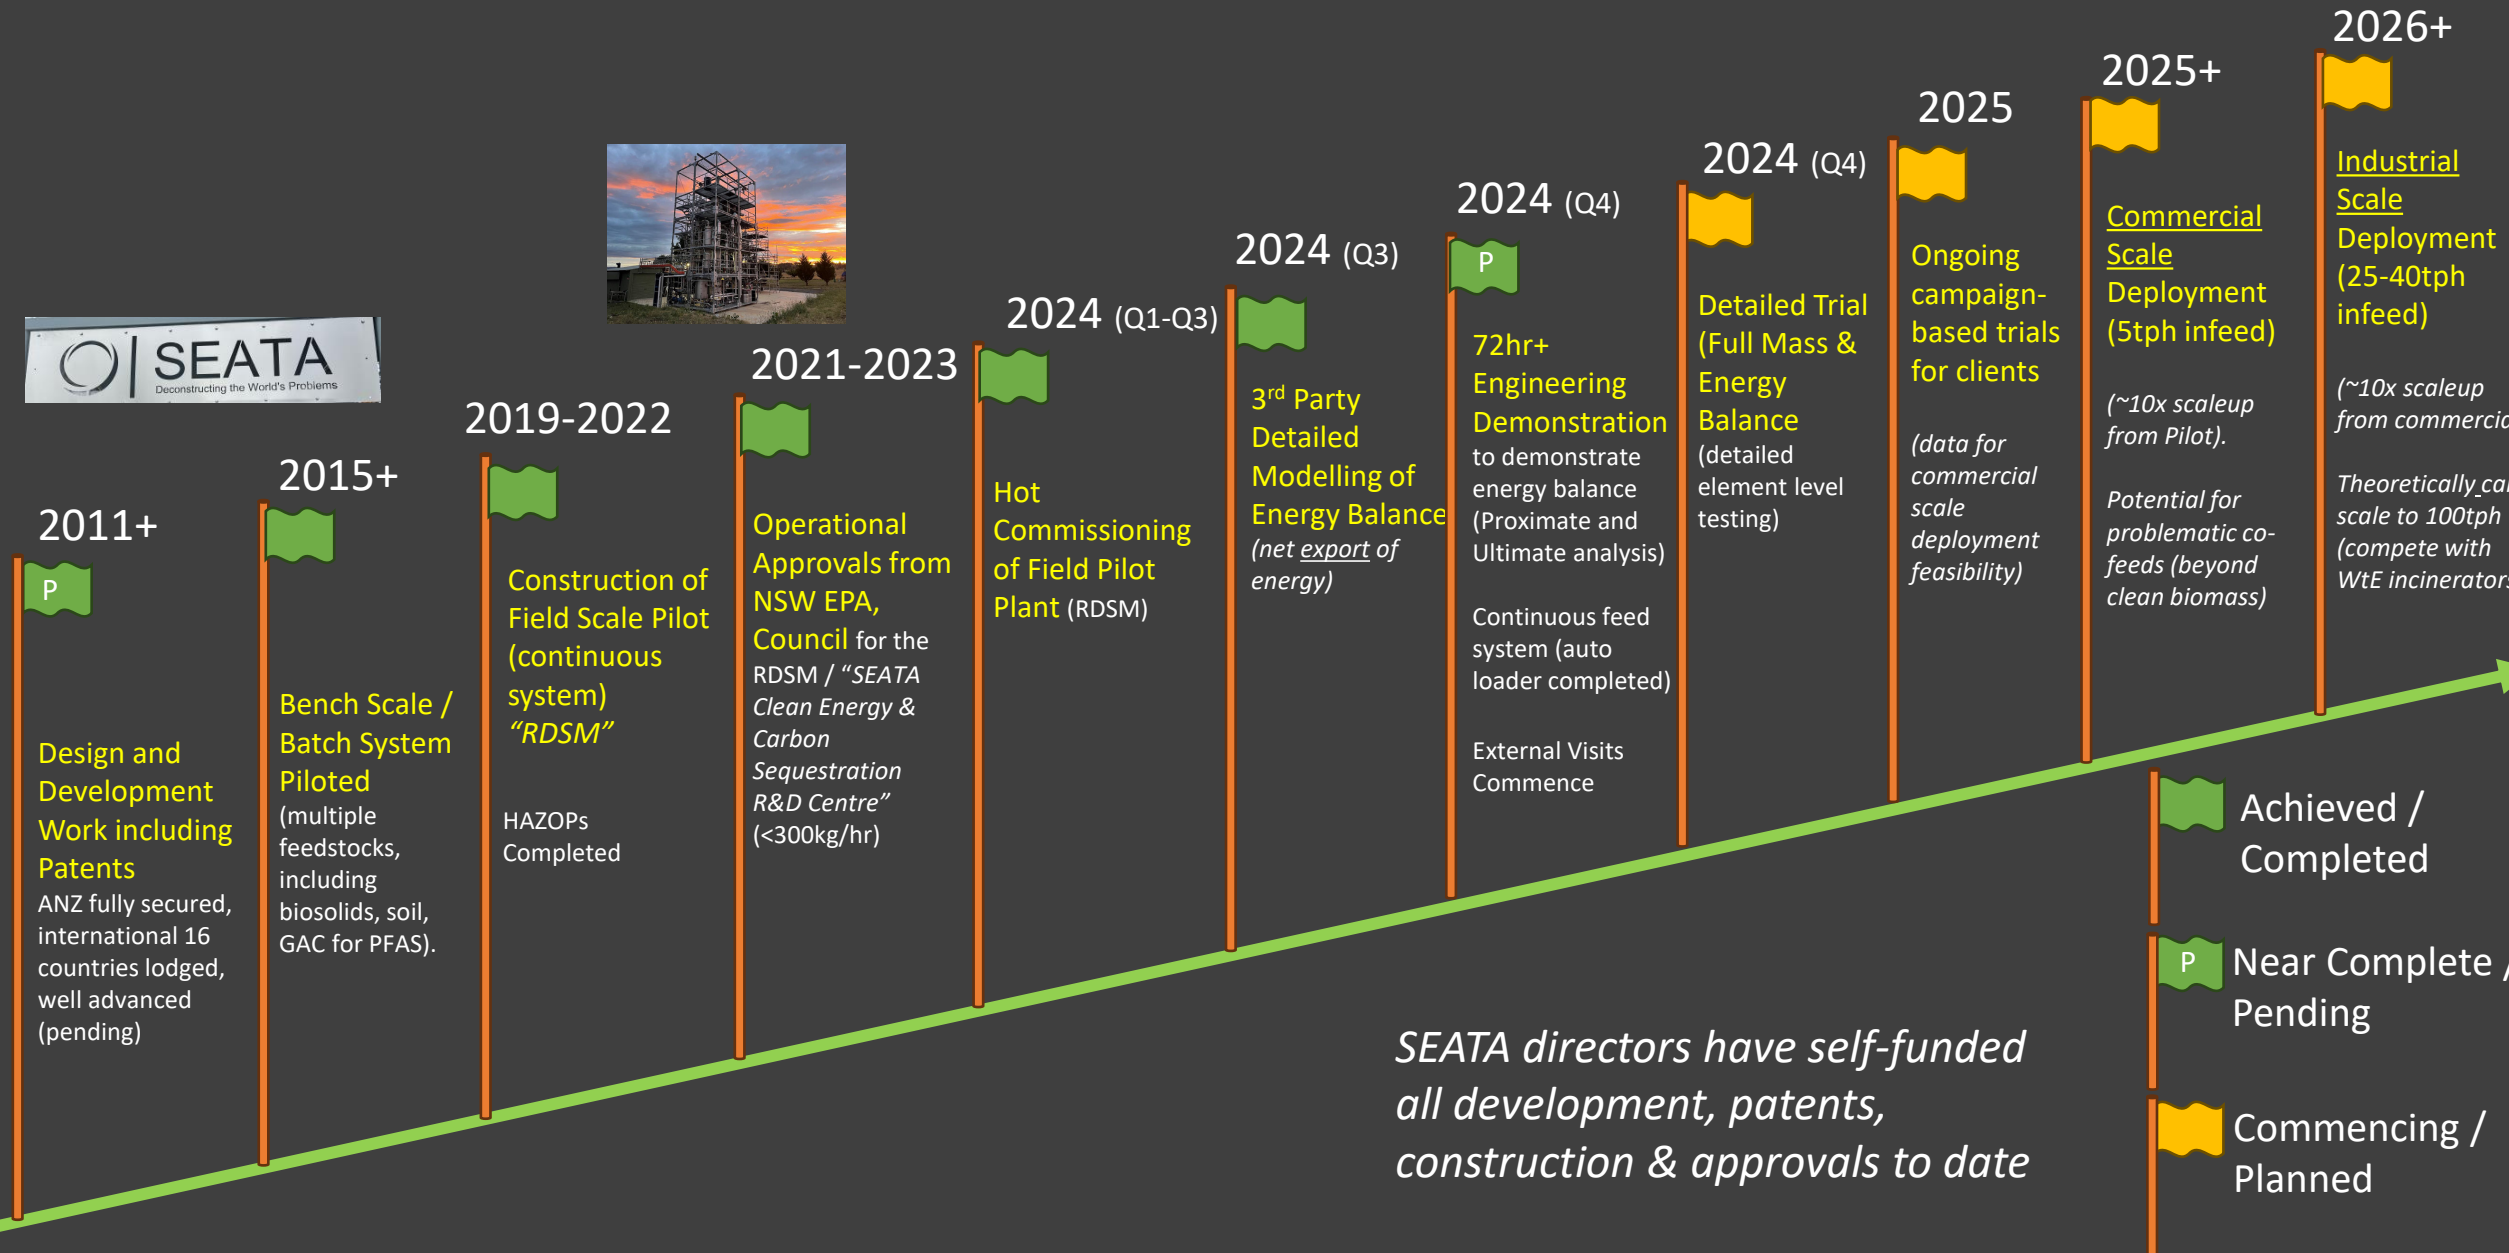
SEATA
Deconstructing the World's Problems

2011+
P
Design and Development Work including Patents
ANZ fully secured, international 16 countries lodged, well advanced (pending)

2015+
Bench Scale / Batch System Piloted
(multiple feedstocks, including biosolids, soil, GAC for PFAS).

2019-2022
Construction of Field Scale Pilot (continuous system) *"RDSM"*
HAZOPs Completed

2021-2023
Operational Approvals from NSW EPA, Council for the RDSM / *"SEATA Clean Energy & Carbon Sequestration R&D Centre"* (<300kg/hr)

2024 (Q1-Q3)
Hot Commissioning of Field Pilot Plant (RDSM)

2024 (Q3)
3$^{rd}$ Party Detailed Modelling of Energy Balance
*(net export of energy)*

2024 (Q4)
P
72hr+ Engineering Demonstration to demonstrate energy balance (Proximate and Ultimate analysis)
Continuous feed system (auto loader completed)
External Visits Commence

2024 (Q4)
Detailed Trial (Full Mass & Energy Balance (detailed element level testing)

2025
Ongoing campaign-based trials for clients
*(data for commercial scale deployment feasibility)*

2025+
Commercial Scale Deployment (5tph infeed)
*(~10x scaleup from Pilot).*
*Potential for problematic co-feeds (beyond clean biomass)*

2026+
Industrial Scale Deployment (25-40tph infeed)
*(~10x scaleup from commercia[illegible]*
*Theoretically ca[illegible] scale to 100tph (compete with WtE incinerator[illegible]*

Achieved / Completed
P
Near Complete / Pending
Commencing / Planned

*SEATA directors have self-funded all development, patents, construction & approvals to date*